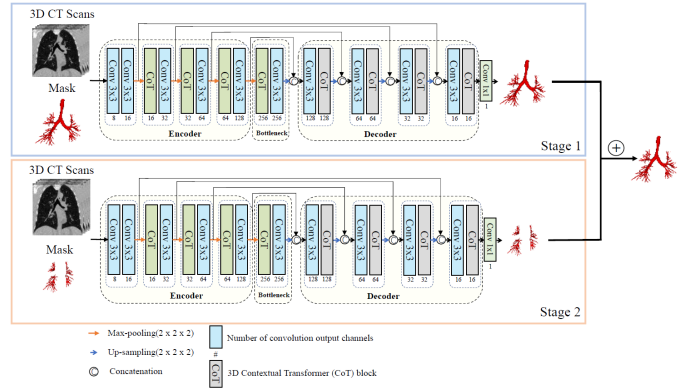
3D CT Scans

Mask

Conv 3x3 | Conv 3x3 | CoT | Conv 3x3 | CoT | Conv 3x3 | Conv 3x3 | CoT | Conv 3x3 | CoT | Conv 3x3 | Conv 3x3 | CoT | Conv 3x3 | CoT | Conv 3x3 | CoT | Conv 3x3 | CoT | Conv 3x3 | Conv 1x1

8 16 16 32 32 64 64 128 256 256 128 128 64 64 32 32 16 16 1

Encoder

Bottleneck

Decoder

Stage 1

$\oplus$

3D CT Scans

Mask

Conv 3x3 | Conv 3x3 | CoT | Conv 3x3 | CoT | Conv 3x3 | Conv 3x3 | CoT | Conv 3x3 | CoT | Conv 3x3 | Conv 3x3 | CoT | Conv 3x3 | CoT | Conv 3x3 | CoT | Conv 3x3 | CoT | Conv 3x3 | Conv 1x1

8 16 16 32 32 64 64 128 256 256 128 128 64 64 32 32 16 16 1

Encoder

Bottleneck

Decoder

Stage 2

Max-pooling(2 x 2 x 2)

Up-sampling(2 x 2 x 2)

C Concatenation

Number of convolution output channels

#

CoT 3D Contextual Transformer (CoT) block